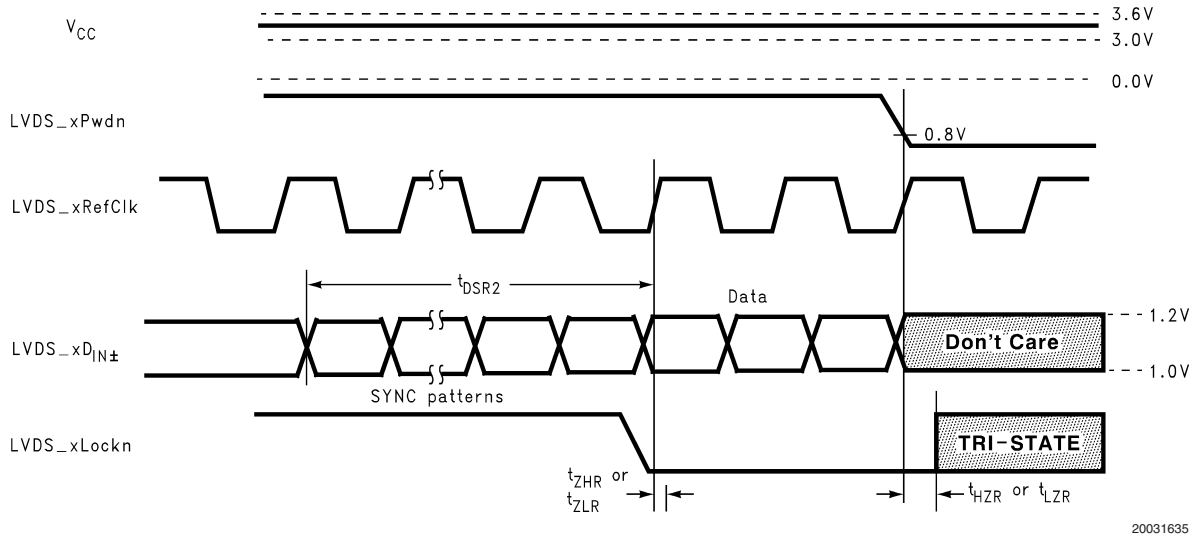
$V_{CC}$

3.6V

3.0V

0.0V

LVDS_xPwdn

0.8V

LVDS_xRefClk

$t_{DSR2}$

Data

1.2V

LVDS_xD$_{IN\pm}$

Don't Care

1.0V

SYNC patterns

LVDS_xLockn

TRI-STATE

$t_{ZHR}$ or $t_{ZLR}$

$t_{HZR}$ or $t_{LZR}$

20031635